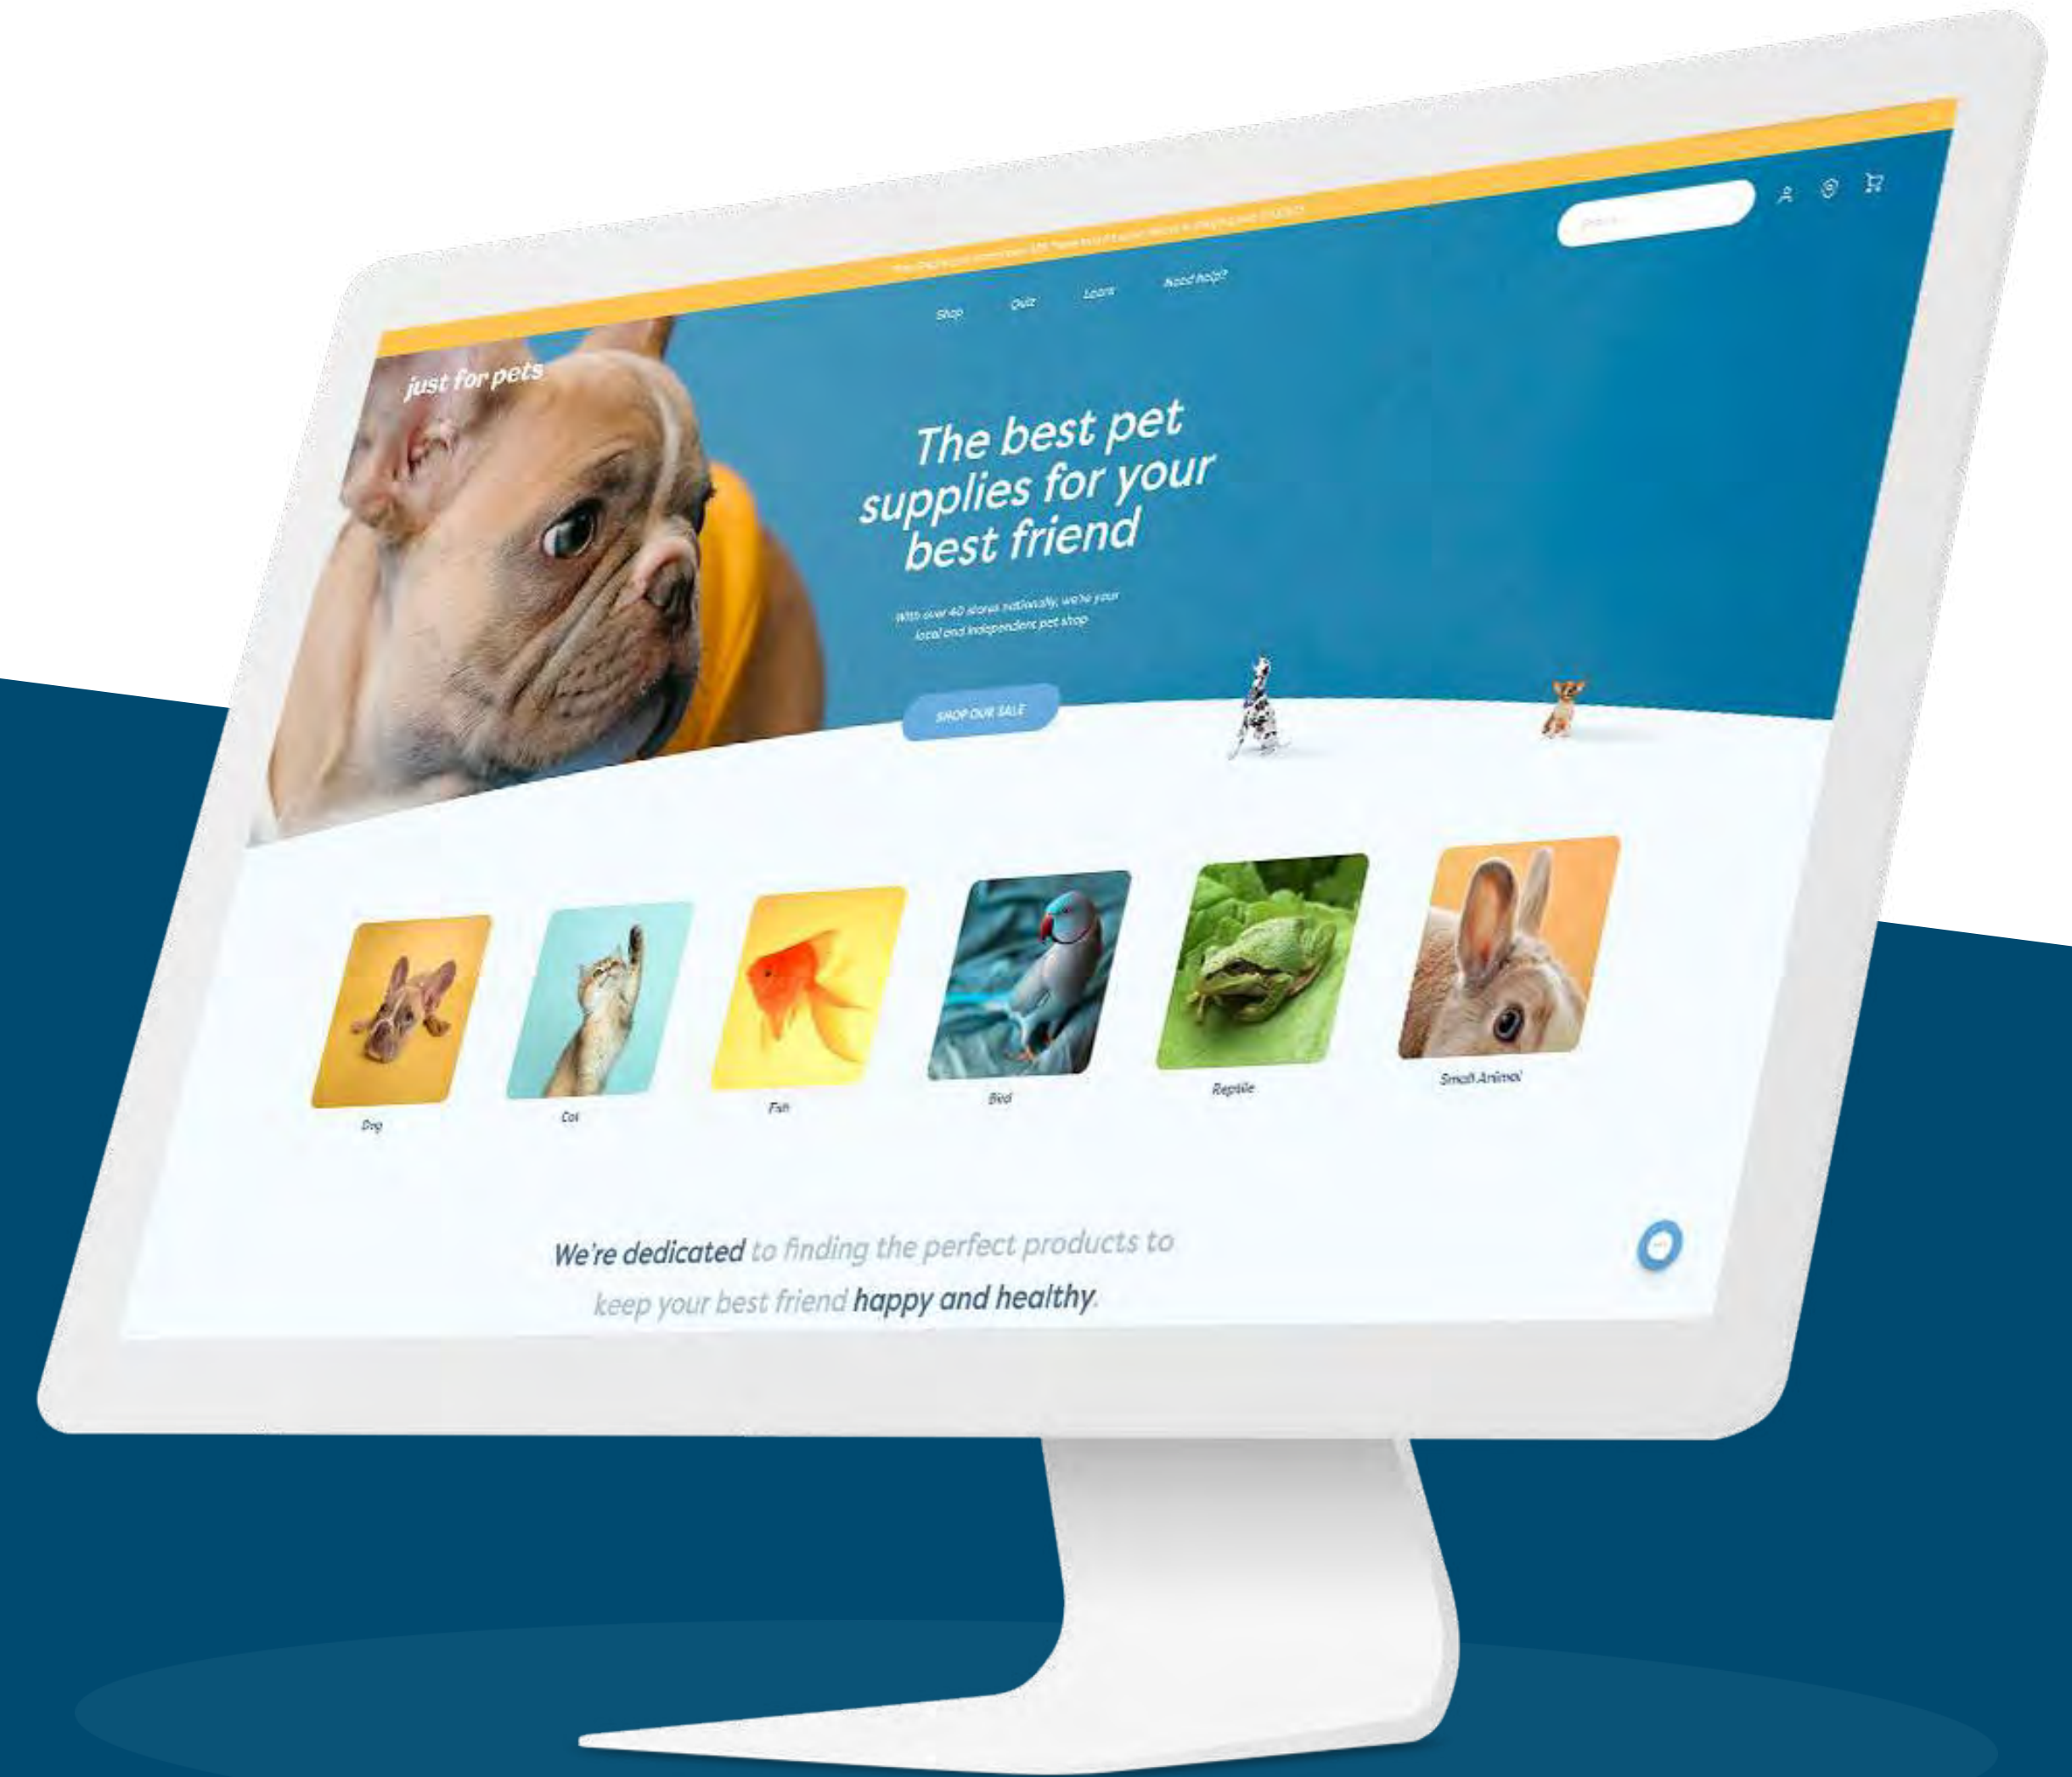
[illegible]

Search...

Shop Quiz Learn Need help?

just for pets

The best pet supplies for your best friend

With over 40 stores nationally, we're your local and independent pet shop

SHOP OUR SALE

Dog

Cat

Fish

Bird

Reptile

Small Animal

We're dedicated to finding the perfect products to keep your best friend happy and healthy.